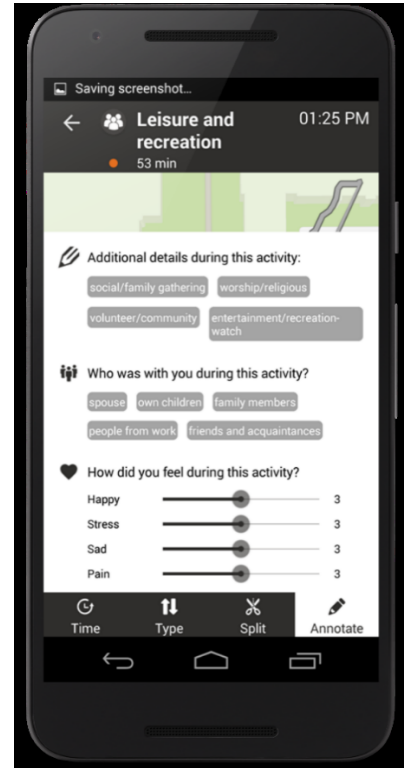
Saving screenshot...

Leisure and recreation

01:25 PM

53 min

Additional details during this activity:

social/family gathering

worship/religious

volunteer/community

entertainment/recreation-watch

Who was with you during this activity?

spouse

own children

family members

people from work

friends and acquaintances

How did you feel during this activity?

Happy 3

Stress 3

Sad 3

Pain 3

Time

Type

Split

Annotate